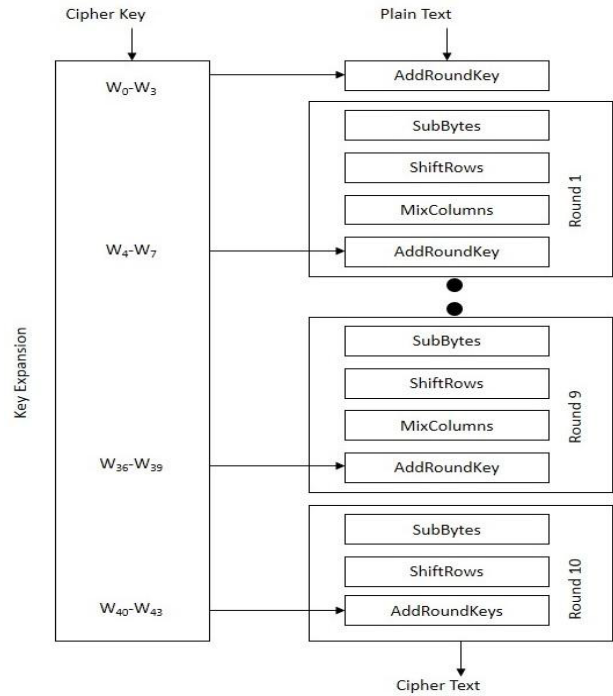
Cipher Key

Plain Text

Key Expansion

$W_0$-$W_3$

AddRoundKey

SubBytes

ShiftRows

MixColumns

$W_4$-$W_7$

AddRoundKey

Round 1

SubBytes

ShiftRows

MixColumns

$W_{36}$-$W_{39}$

AddRoundKey

Round 9

SubBytes

ShiftRows

$W_{40}$-$W_{43}$

AddRoundKeys

Round 10

Cipher Text